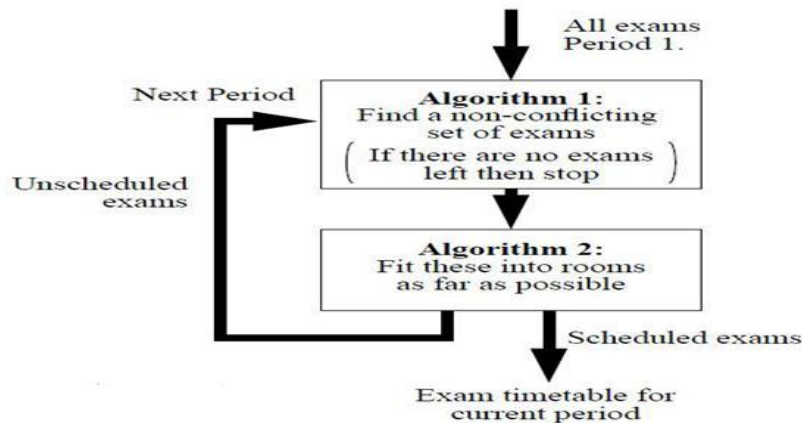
All exams Period 1.

Next Period

Algorithm 1: Find a non-conflicting set of exams
(If there are no exams left then stop)

Unscheduled exams

Algorithm 2: Fit these into rooms as far as possible

Scheduled exams

Exam timetable for current period